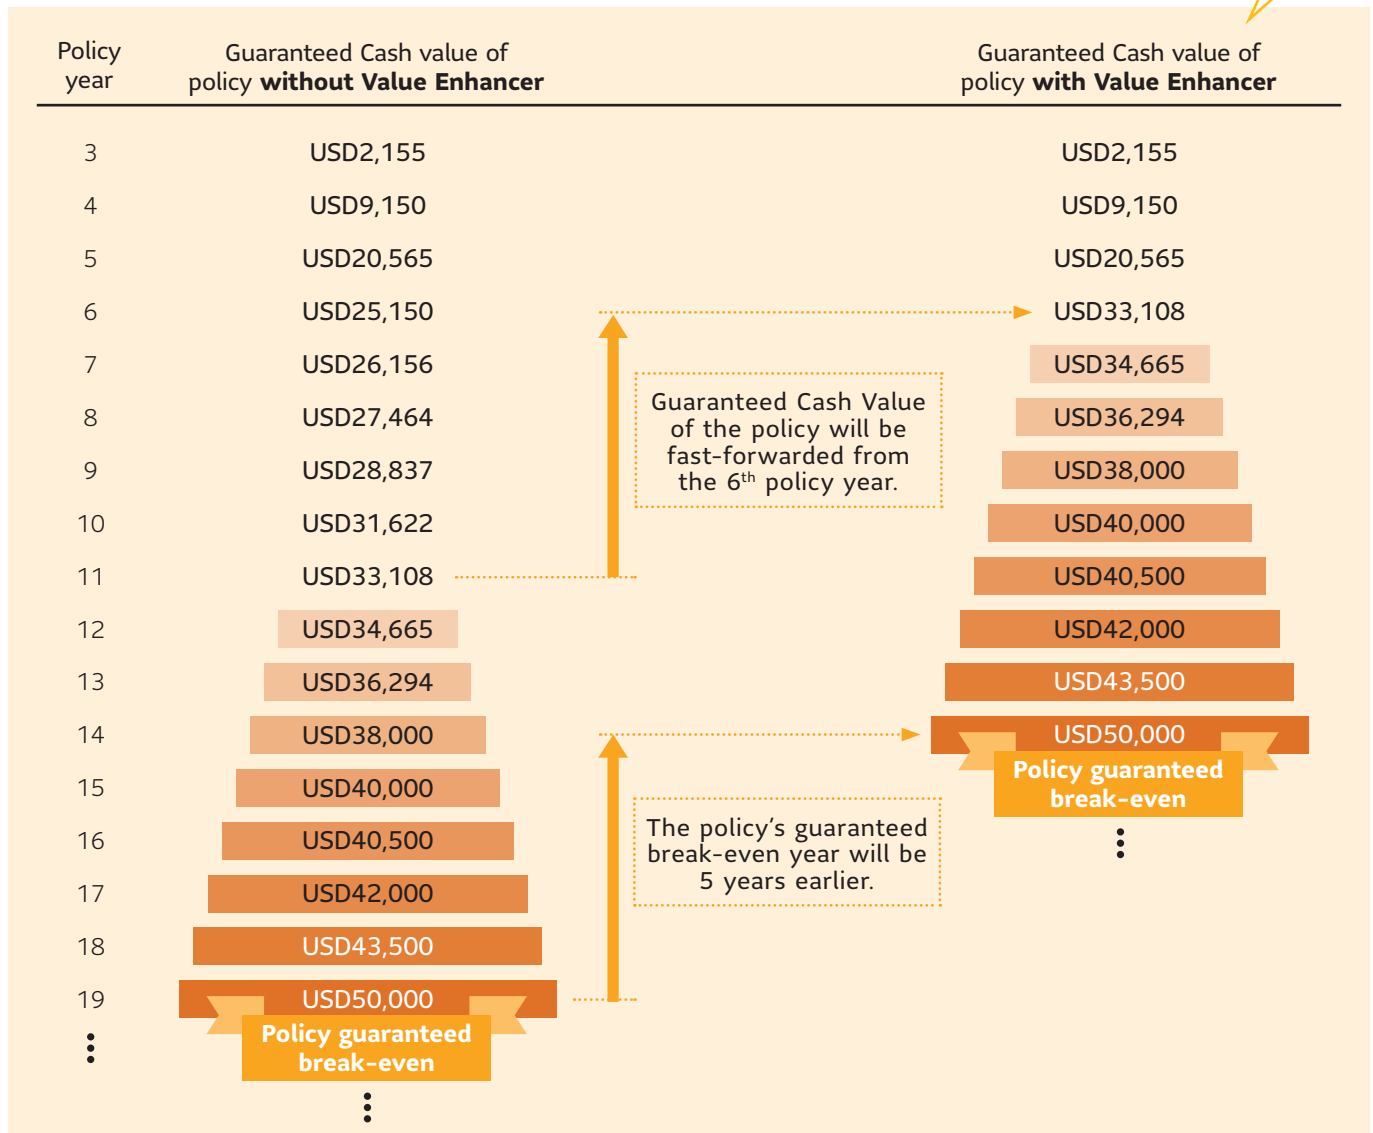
| Policy year | Guaranteed Cash value of policy **without Value Enhancer** | Guaranteed Cash value of policy **with Value Enhancer** |
|---|---|---|
| 3 | USD2,155 | USD2,155 |
| 4 | USD9,150 | USD9,150 |
| 5 | USD20,565 | USD20,565 |
| 6 | USD25,150 | USD33,108 |
| 7 | USD26,156 | USD34,665 |
| 8 | USD27,464 | USD36,294 |
| 9 | USD28,837 | USD38,000 |
| 10 | USD31,622 | USD40,000 |
| 11 | USD33,108 | USD40,500 |
| 12 | USD34,665 | USD42,000 |
| 13 | USD36,294 | USD43,500 |
| 14 | USD38,000 | USD50,000 |
| 15 | USD40,000 | |
| 16 | USD40,500 | |
| 17 | USD42,000 | |
| 18 | USD43,500 | |
| 19 | USD50,000 | |

Guaranteed Cash Value of the policy will be fast-forwarded from the 6$^{th}$ policy year.

Policy guaranteed break-even

The policy's guaranteed break-even year will be 5 years earlier.

Policy guaranteed break-even